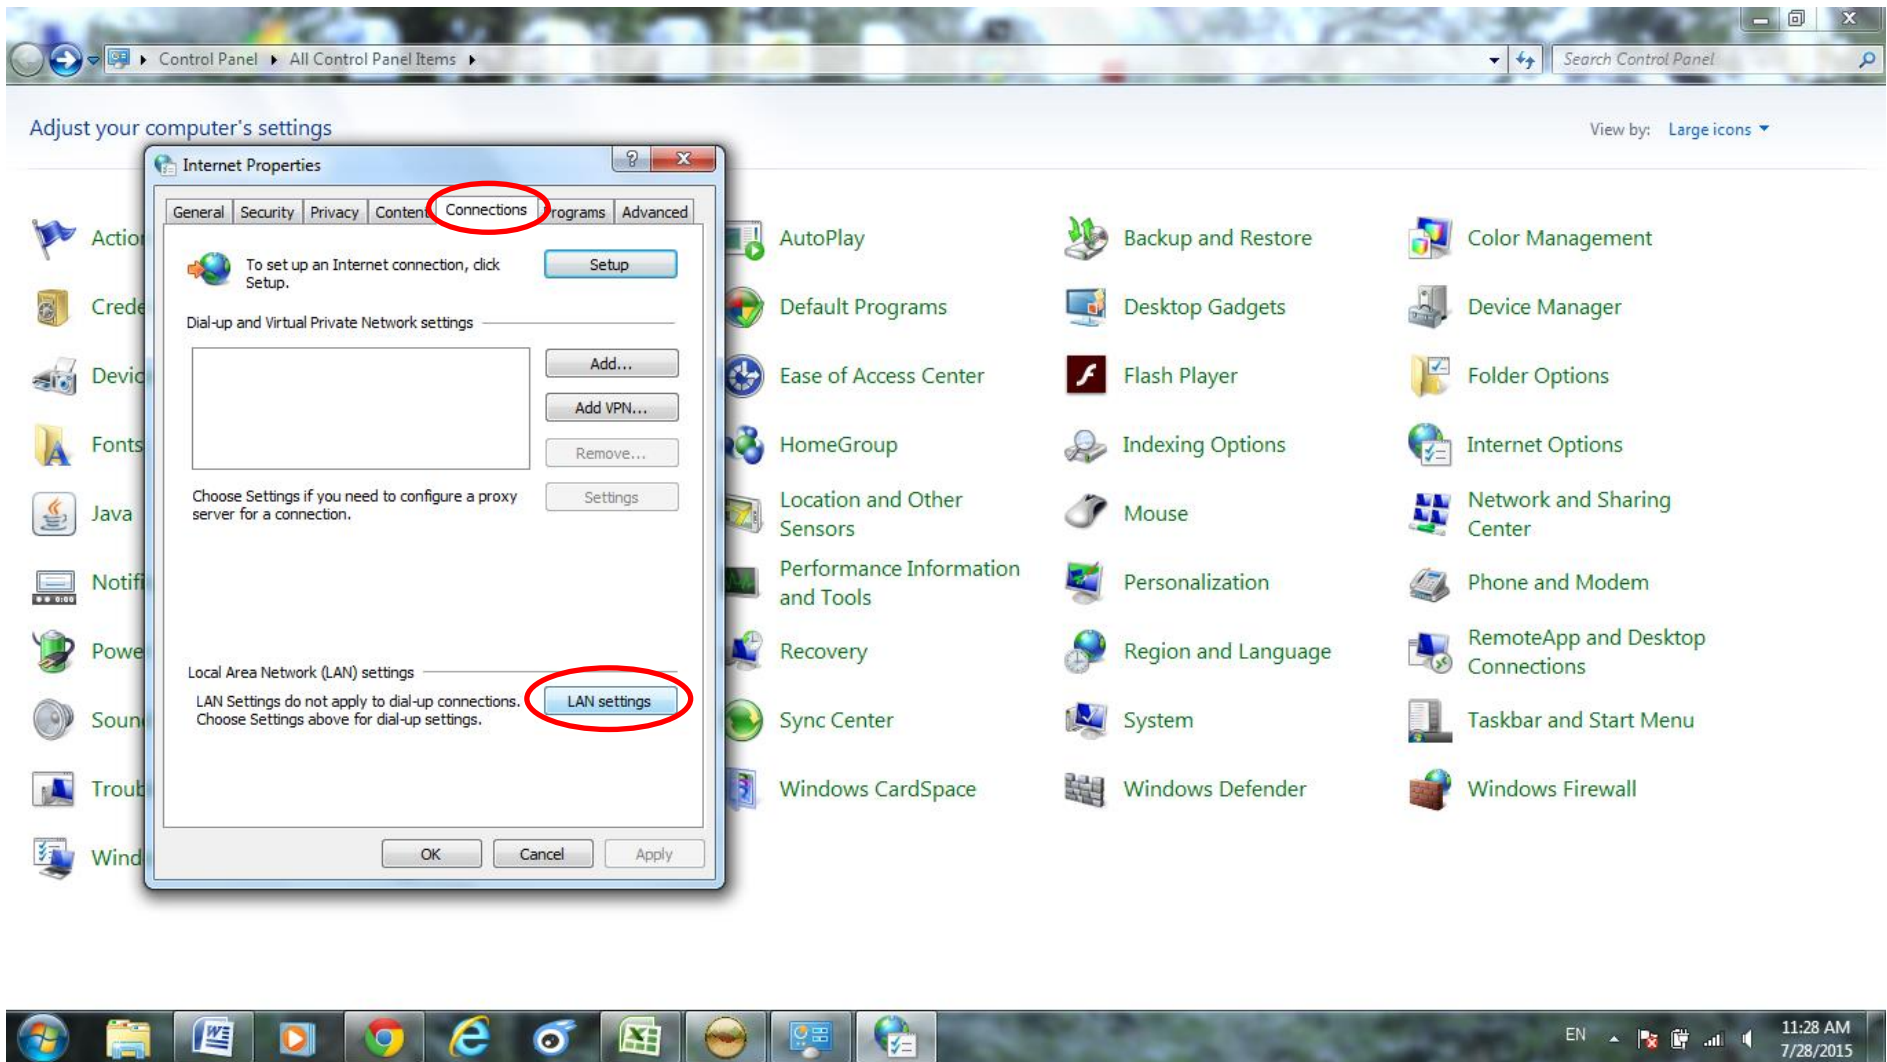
Control Panel ▸ All Control Panel Items ▸

Search Control Panel

Adjust your computer's settings

View by: Large icons ▾

Internet Properties

? X

General | Security | Privacy | Content | Connections | Programs | Advanced

To set up an Internet connection, click Setup.

Setup

Dial-up and Virtual Private Network settings

Add...

Add VPN...

Remove...

Choose Settings if you need to configure a proxy server for a connection.

Settings

Local Area Network (LAN) settings

LAN Settings do not apply to dial-up connections. Choose Settings above for dial-up settings.

LAN settings

OK

Cancel

Apply

Actio

Crede

Devic

Fonts

Java

Notifi

Powe

Soun

Troub

Wind

AutoPlay

Backup and Restore

Color Management

Default Programs

Desktop Gadgets

Device Manager

Ease of Access Center

Flash Player

Folder Options

HomeGroup

Indexing Options

Internet Options

Location and Other Sensors

Mouse

Network and Sharing Center

Performance Information and Tools

Personalization

Phone and Modem

Recovery

Region and Language

RemoteApp and Desktop Connections

Sync Center

System

Taskbar and Start Menu

Windows CardSpace

Windows Defender

Windows Firewall

EN

11:28 AM
7/28/2015